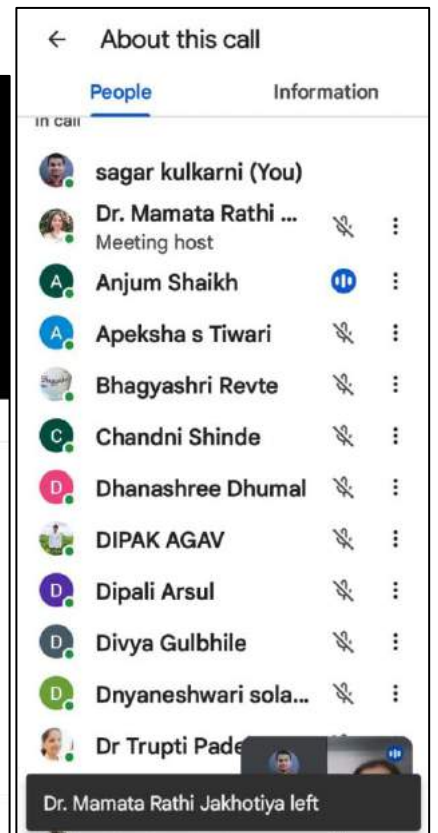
About this call

People

Information

In call

sagar kulkarni (You)

Dr. Mamata Rathi ...
Meeting host

A Anjum Shaikh

A Apeksha s Tiwari

Bhagyashri Revte

C Chandni Shinde

D Dhanashree Dhumal

DIPAK AGAV

D Dipali Arsul

D Divya Gulbhile

D Dnyaneshwari sola...

Dr Trupti Pade

Dr. Mamata Rathi Jakhotiya left